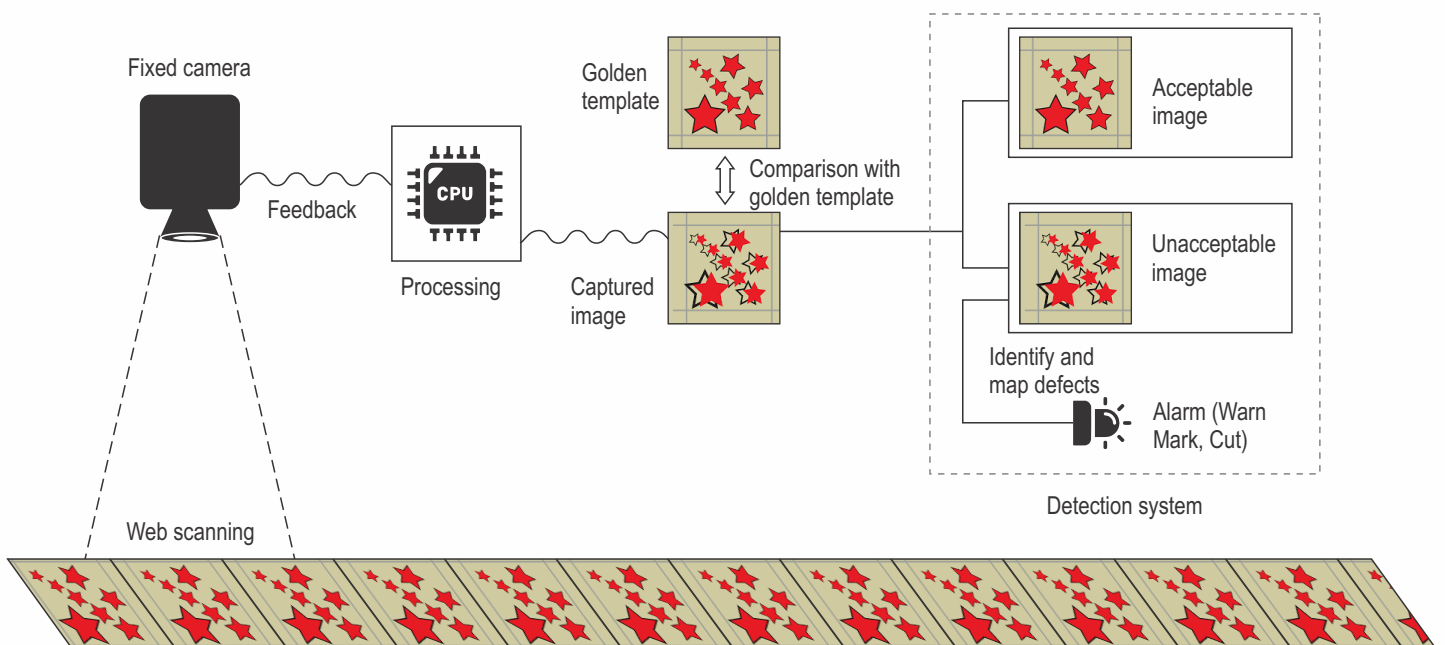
Fixed camera

Feedback

CPU

Processing

Golden template

Comparison with golden template

Captured image

Acceptable image

Unacceptable image

Identify and map defects

Alarm (Warn Mark, Cut)

Detection system

Web scanning